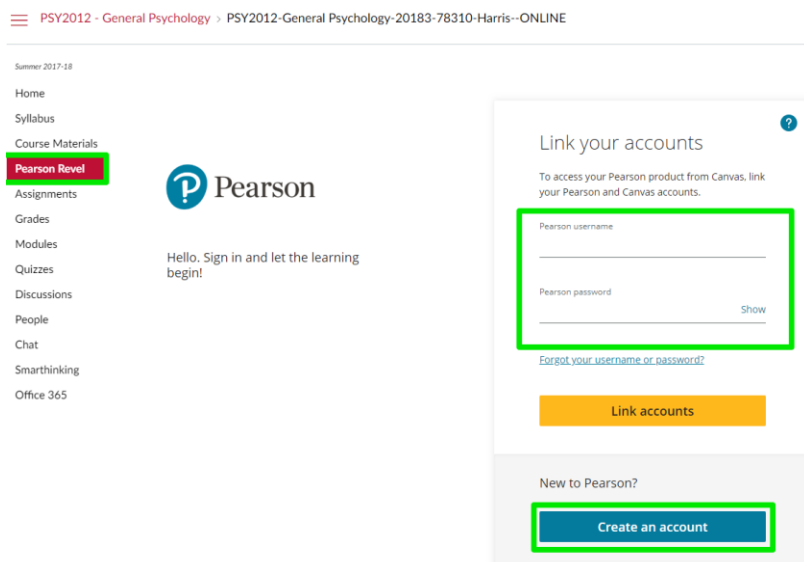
PSY2012 - General Psychology > PSY2012-General Psychology-20183-78310-Harris--ONLINE

Summer 2017-18

Home
Syllabus
Course Materials
Pearson Revel
Assignments
Grades
Modules
Quizzes
Discussions
People
Chat
Smarthinking
Office 365

Pearson

Hello. Sign in and let the learning begin!

?

Link your accounts

To access your Pearson product from Canvas, link your Pearson and Canvas accounts.

Pearson username

Pearson password

Show

Forgot your username or password?

Link accounts

New to Pearson?

Create an account